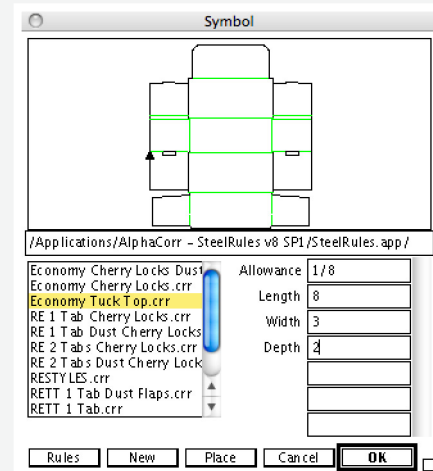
Symbol

/Applications/AlphaCorr – SteelRules v8 SP1/SteelRules.app/

Economy Cherry Locks Dust
Economy Cherry Locks.crr
Economy Tuck Top.crr
RE 1 Tab Cherry Locks.crr
RE 1 Tab Dust Cherry Locks
RE 2 Tabs Cherry Locks.crr
RE 2 Tabs Dust Cherry Lock
RESTYLES.crr
RETT 1 Tab Dust Flaps.crr
RETT 1 Tab.crr

Allowance 1/8
Length 8
Width 3
Depth 2

Rules | New | Place | Cancel | OK